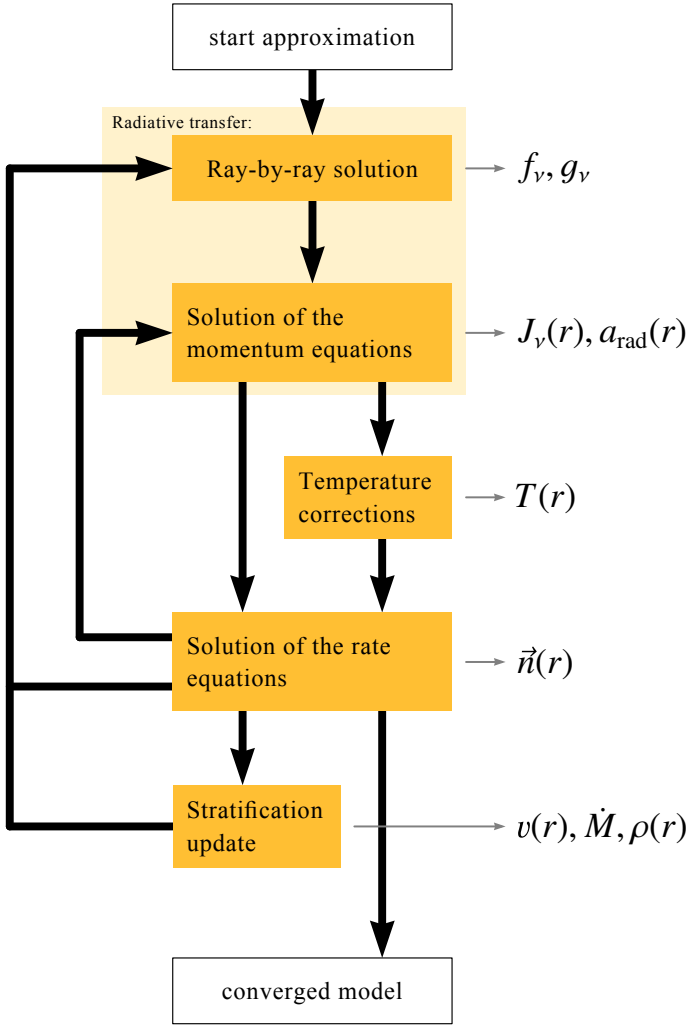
start approximation

Radiative transfer:

Ray-by-ray solution

$f_\nu, g_\nu$

Solution of the momentum equations

$J_\nu(r), a_{\text{rad}}(r)$

Temperature corrections

$T(r)$

Solution of the rate equations

$\vec{n}(r)$

Stratification update

$v(r), \dot{M}, \rho(r)$

converged model